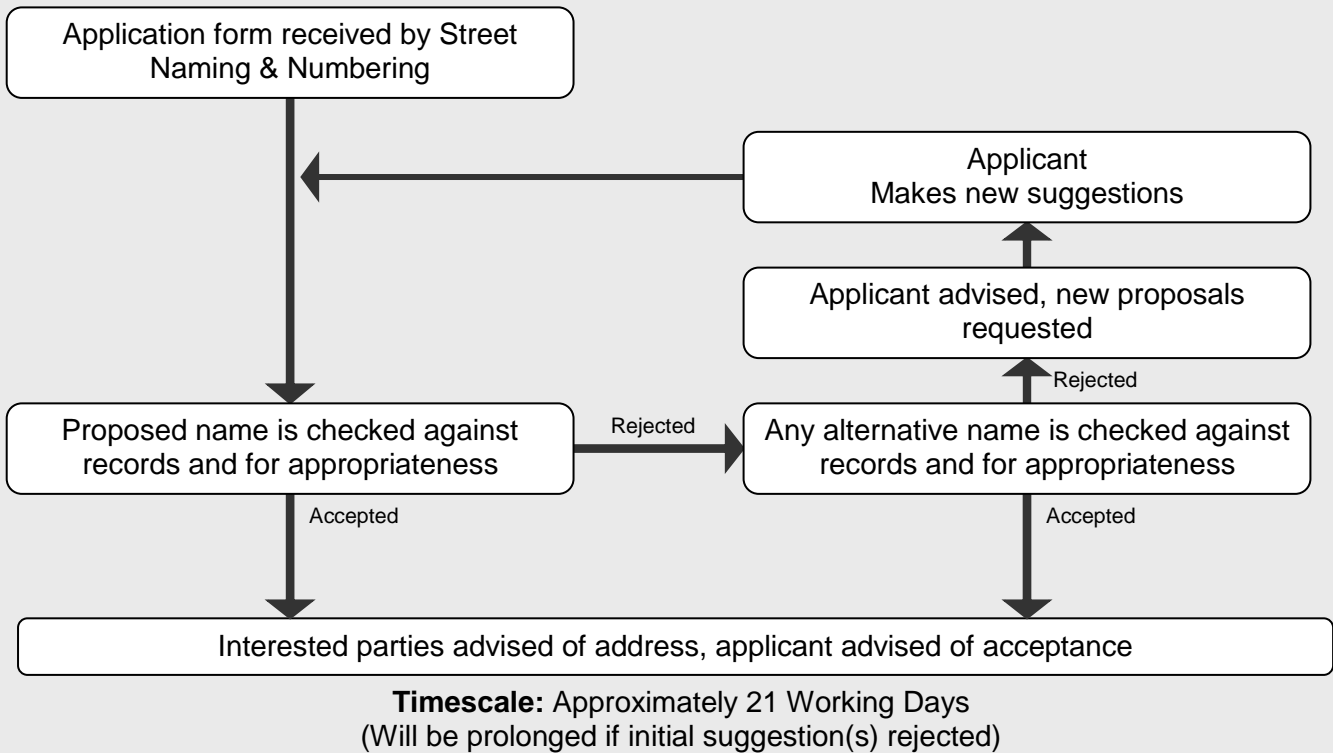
Application form received by Street Naming & Numbering

Applicant
Makes new suggestions

Applicant advised, new proposals requested

Rejected

Proposed name is checked against records and for appropriateness

Rejected

Any alternative name is checked against records and for appropriateness

Accepted

Accepted

Interested parties advised of address, applicant advised of acceptance

**Timescale:** Approximately 21 Working Days
(Will be prolonged if initial suggestion(s) rejected)